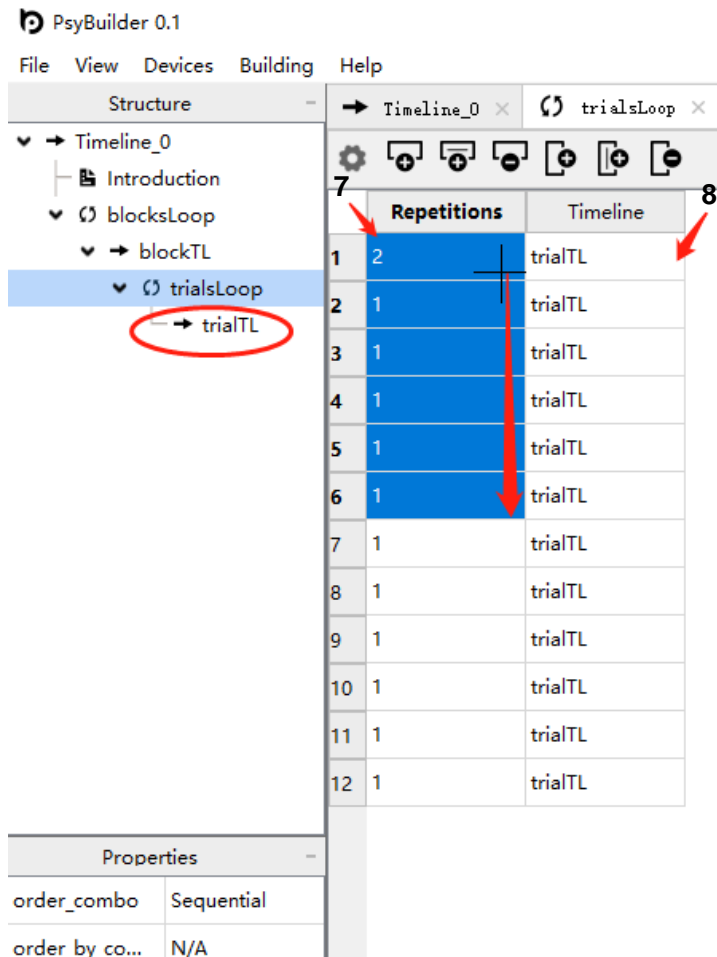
PsyBuilder 0.1

File View Devices Building Help

Structure

Timeline_0
Introduction
blocksLoop
blockTL
trialsLoop
trialTL

Timeline_0 ×
trialsLoop ×

7
8

| | Repetitions | Timeline |
|---|---|---|
| 1 | 2 | trialTL |
| 2 | 1 | trialTL |
| 3 | 1 | trialTL |
| 4 | 1 | trialTL |
| 5 | 1 | trialTL |
| 6 | 1 | trialTL |
| 7 | 1 | trialTL |
| 8 | 1 | trialTL |
| 9 | 1 | trialTL |
| 10 | 1 | trialTL |
| 11 | 1 | trialTL |
| 12 | 1 | trialTL |

Properties

| order_combo | Sequential |
|---|---|
| order by co... | N/A |